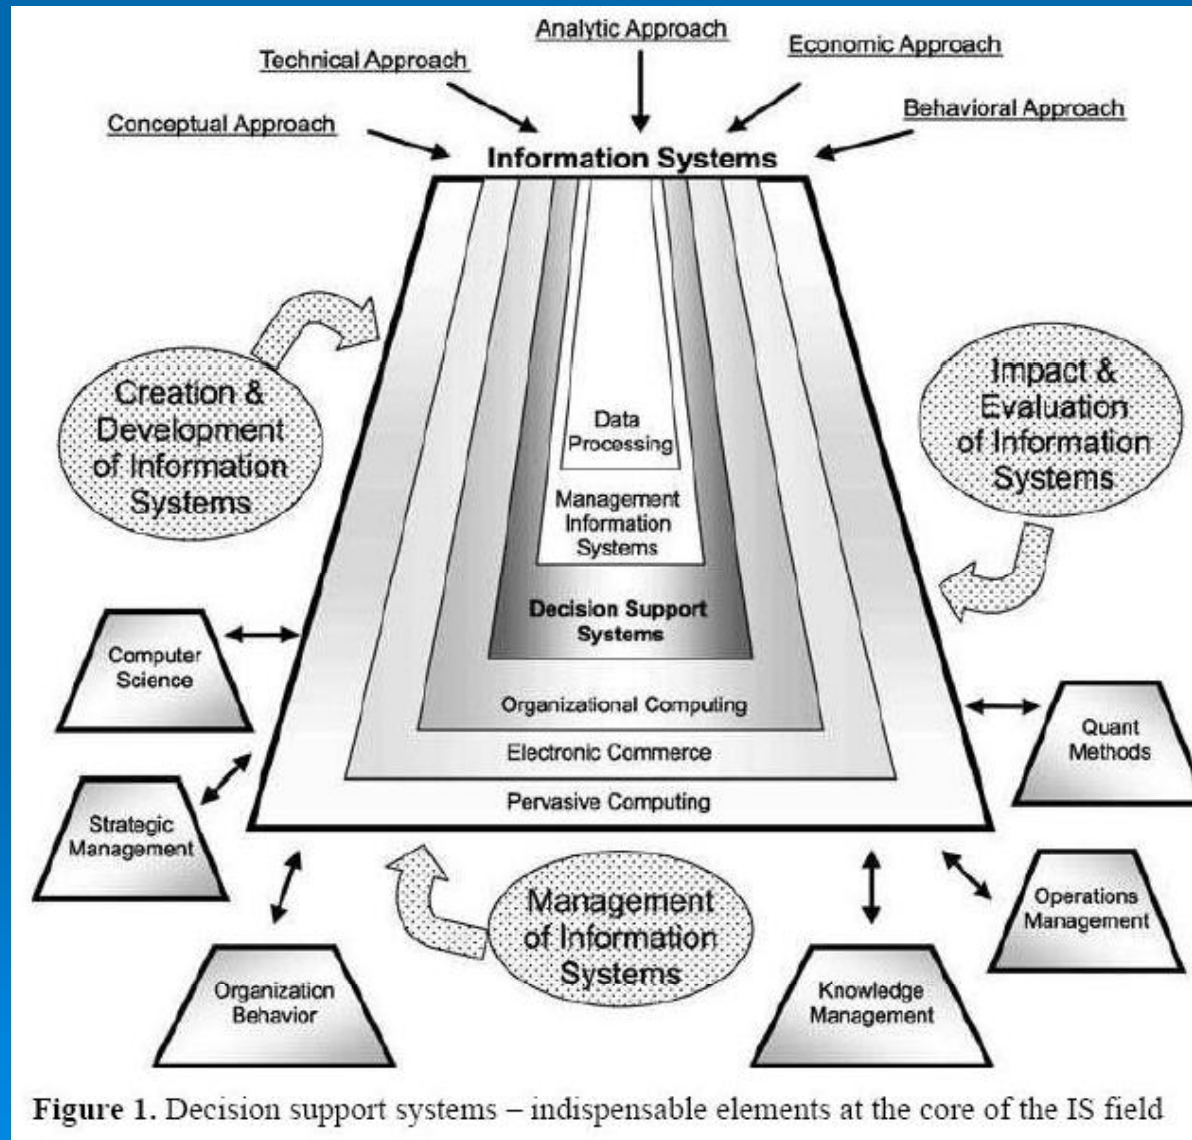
Analytic Approach

Technical Approach

Economic Approach

Conceptual Approach

Behavioral Approach

Information Systems

Creation & Development of Information Systems

Impact & Evaluation of Information Systems

Data Processing

Management Information Systems

Decision Support Systems

Organizational Computing

Electronic Commerce

Pervasive Computing

Computer Science

Quant Methods

Strategic Management

Operations Management

Management of Information Systems

Organization Behavior

Knowledge Management

**Figure 1.** Decision support systems – indispensable elements at the core of the IS field